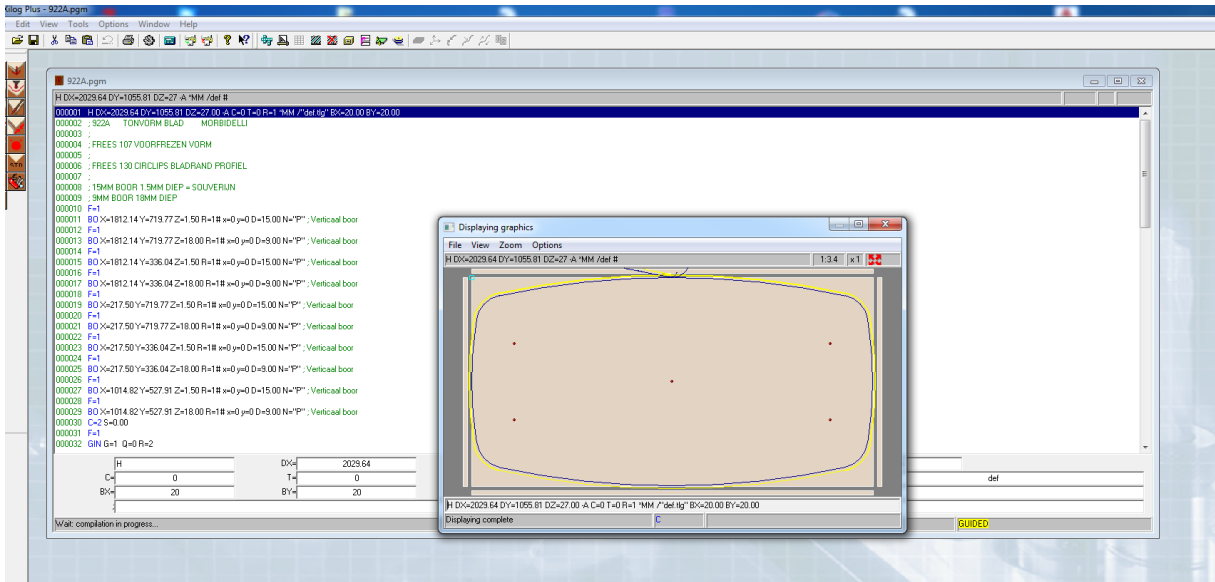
Glog Plus - 922A.pgm

Edit View Tools Options Window Help

922A.pgm

H DX=2029.64 DY=1055.81 DZ=27 -A *MM /def #

000001 H DX=2029.64 DY=1055.81 DZ=27.00 -A C=0 T=0 R=1 *MM /"def.tlg" BX=20.00 BY=20.00
000002 ; 922A TONVORM BLAD MORBIDELLI
000003 ;
000004 ; FREES 107 VOORFREZEN VORM
000005 ;
000006 ; FREES 130 CIRCLIPS BLADRAND PROFIEL
000007 ;
000008 ; 15MM BOOR 1.5MM DIEP = SOUVERIJN
000009 ; 9MM BOOR 18MM DIEP
000010 F=1
000011 BO X=1812.14 Y=719.77 Z=1.50 R=1# x=0 y=0 D=15.00 N="P" ; Verticaal boor
000012 F=1
000013 BO X=1812.14 Y=719.77 Z=18.00 R=1# x=0 y=0 D=9.00 N="P" ; Verticaal boor
000014 F=1
000015 BO X=1812.14 Y=336.04 Z=1.50 R=1# x=0 y=0 D=15.00 N="P" ; Verticaal boor
000016 F=1
000017 BO X=1812.14 Y=336.04 Z=18.00 R=1# x=0 y=0 D=9.00 N="P" ; Verticaal boor
000018 F=1
000019 BO X=217.50 Y=719.77 Z=1.50 R=1# x=0 y=0 D=15.00 N="P" ; Verticaal boor
000020 F=1
000021 BO X=217.50 Y=719.77 Z=18.00 R=1# x=0 y=0 D=9.00 N="P" ; Verticaal boor
000022 F=1
000023 BO X=217.50 Y=336.04 Z=1.50 R=1# x=0 y=0 D=15.00 N="P" ; Verticaal boor
000024 F=1
000025 BO X=217.50 Y=336.04 Z=18.00 R=1# x=0 y=0 D=9.00 N="P" ; Verticaal boor
000026 F=1
000027 BO X=1014.82 Y=527.91 Z=1.50 R=1# x=0 y=0 D=15.00 N="P" ; Verticaal boor
000028 F=1
000029 BO X=1014.82 Y=527.91 Z=18.00 R=1# x=0 y=0 D=9.00 N="P" ; Verticaal boor
000030 C=2 S=0.00
000031 F=1
000032 GIN G=1 Q=0 R=2

H DX= 2029.64
C= 0 T= 0 def
BX= 20 BY= 20
;

Wait: compilation in progress...
GUIDED

Displaying graphics
File View Zoom Options
H DX=2029.64 DY=1055.81 DZ=27 -A *MM /def # 1:3.4 x1
H DX=2029.64 DY=1055.81 DZ=27.00 -A C=0 T=0 R=1 *MM /"def.tlg" BX=20.00 BY=20.00
Displaying complete C